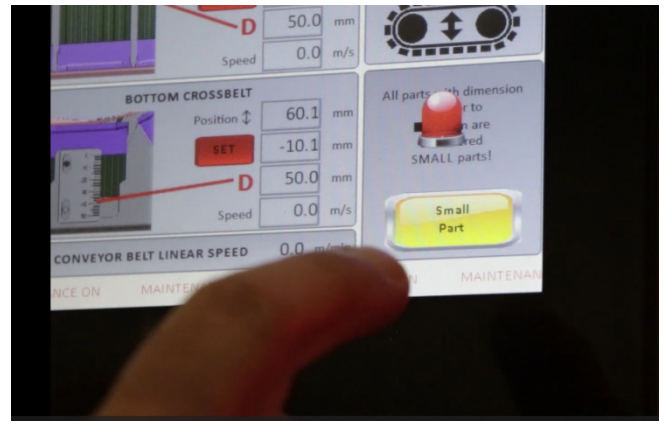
D 50.0 mm

Speed 0.0 m/s

BOTTOM CROSSBELT

Position ↕ 60.1 mm

SET -10.1 mm

D 50.0 mm

Speed 0.0 m/s

CONVEYOR BELT LINEAR SPEED 0.0 m/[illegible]

All parts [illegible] dimension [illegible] to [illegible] are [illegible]red SMALL parts!

Small Part

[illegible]NCE ON MAINTEN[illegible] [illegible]N MAINTENA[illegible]